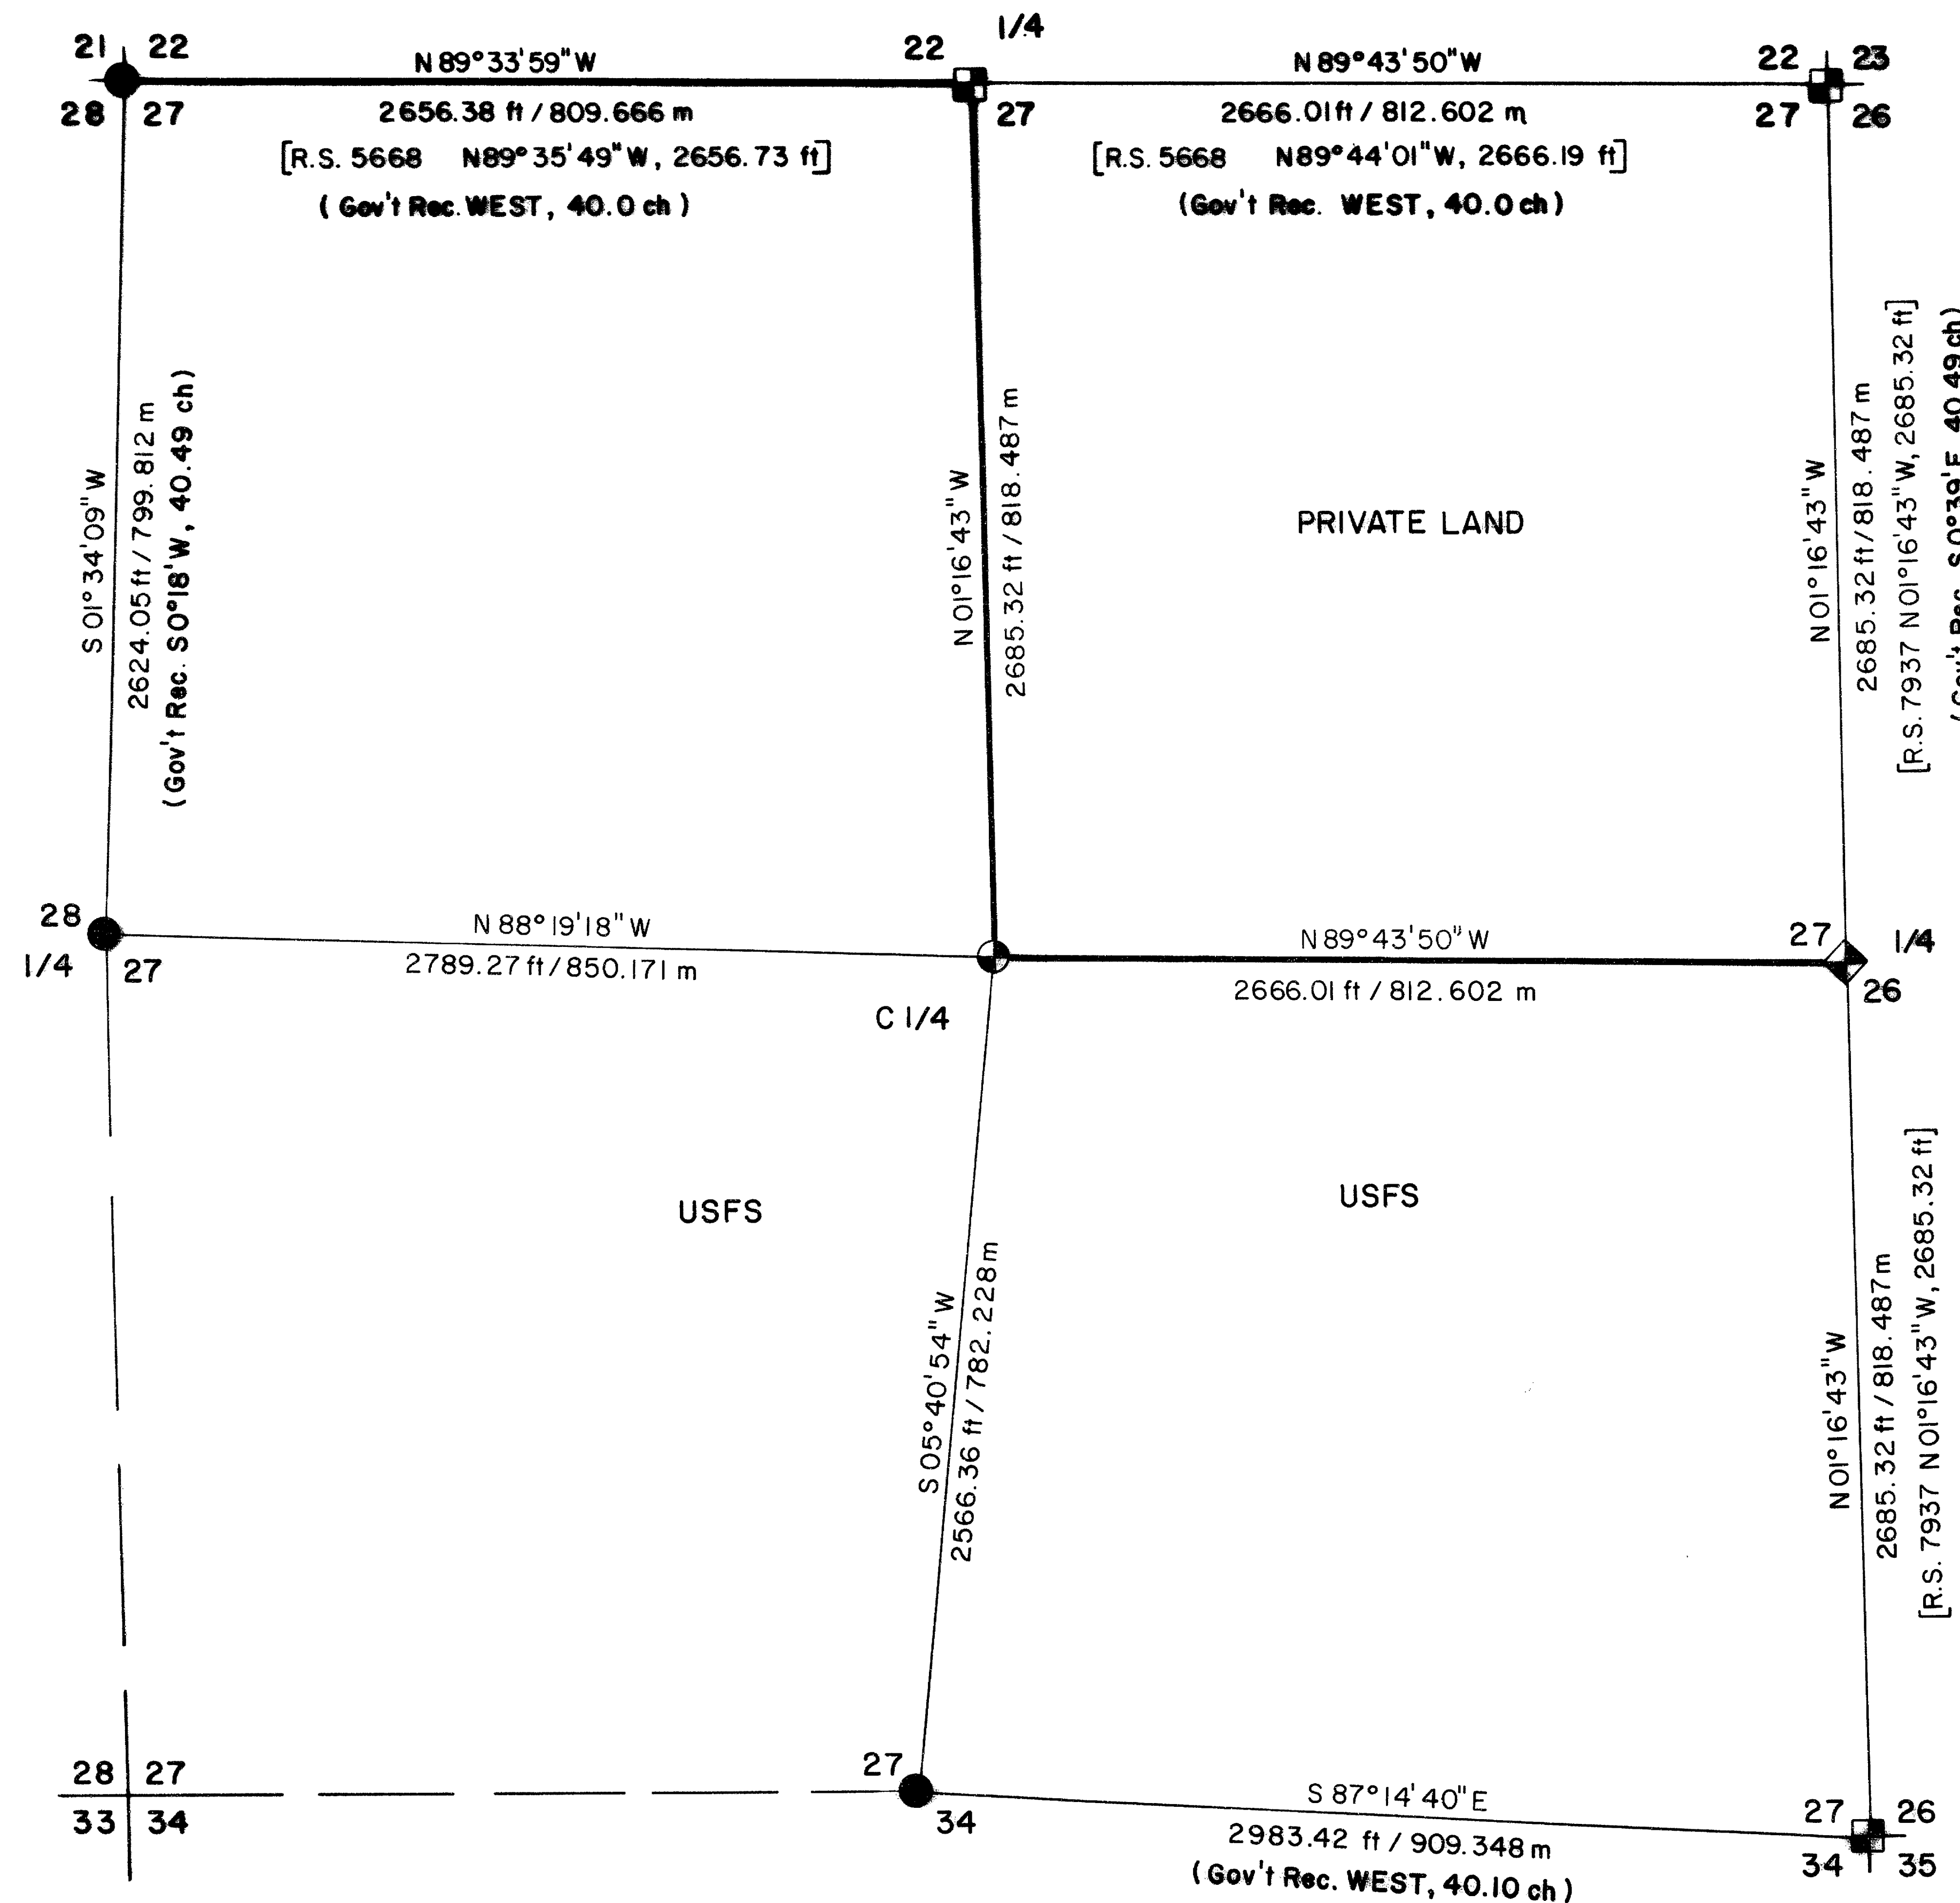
21 22
28 27
N 89°33'59"W
2656.38 ft / 809.666 m
[R.S. 5668 N89°35'49"W, 2656.73 ft]
( Gov't Rec. WEST, 40.0 ch )

22 1/4
27
N 89°43'50"W
2666.01 ft / 812.602 m
[R.S. 5668 N89°44'01"W, 2666.19 ft]
(Gov't Rec. WEST, 40.0 ch)

22 23
27 26

S 01° 34'09"W
2624.05 ft / 799.812 m
(Gov't Rec. S0°18'W, 40.49 ch)

N 01°16'43"W
2685.32 ft / 818.487 m

PRIVATE LAND

N 01°16'43"W
2685.32 ft / 818.487 m
[R.S. 7937 N01°16'43"W, 2685.32 ft]
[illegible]

28
1/4 27
N 88°19'18"W
2789.27 ft / 850.171 m

C 1/4

N 89°43'50"W
2666.01 ft / 812.602 m

27 1/4
26

USFS

USFS

S 05°40'54"W
2566.36 ft / 782.228 m

N 01°16'43"W
2685.32 ft / 818.487 m
[R.S. 7937 N01°16'43"W, 2685.32 ft]

28 27
33 34

27
34

S 87°14'40"E
2983.42 ft / 909.348 m
(Gov't Rec. WEST, 40.10 ch)

27 26
34 35